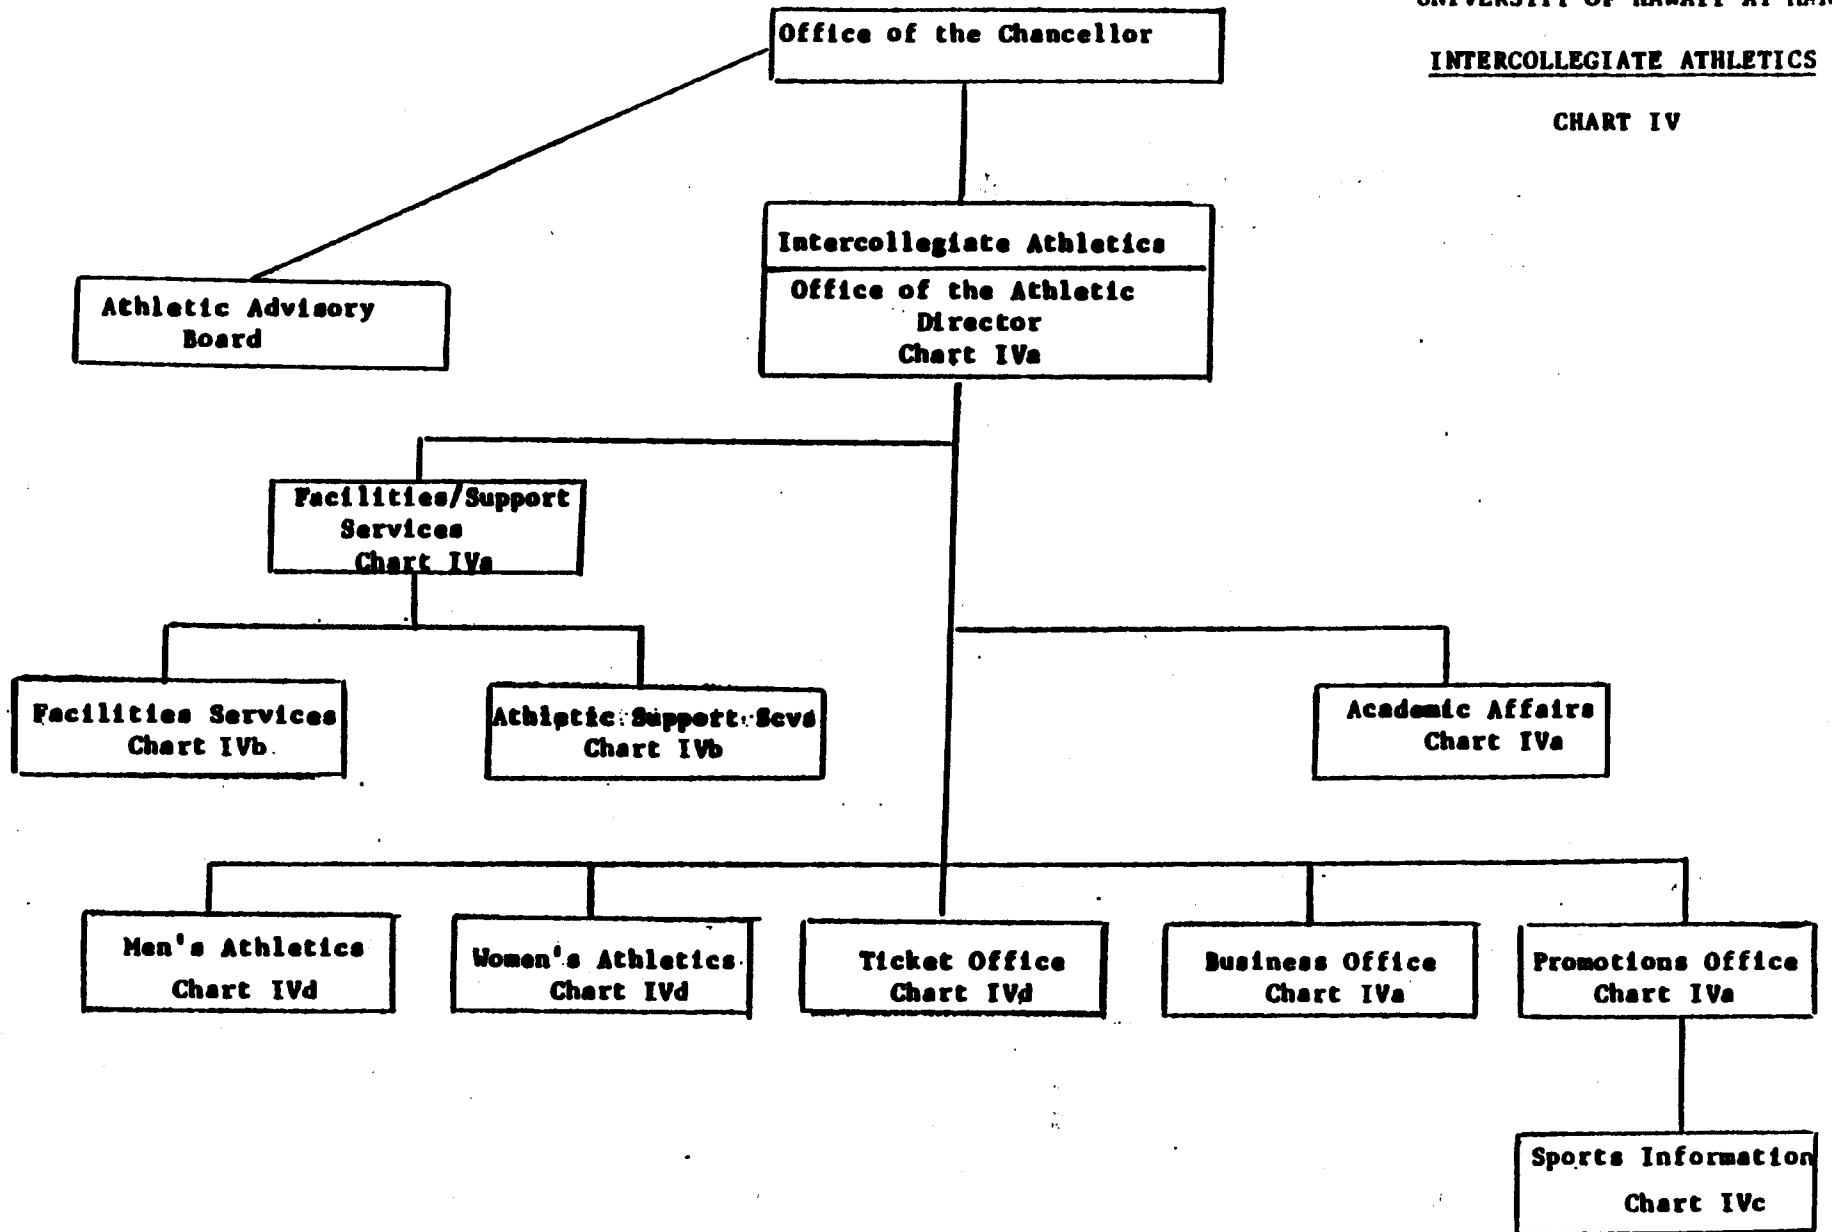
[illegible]

INTERCOLLEGIATE ATHLETICS

CHART IV

Office of the Chancellor

Athletic Advisory Board

Intercollegiate Athletics

Office of the Athletic Director Chart IVa

Facilities/Support Services Chart IVa

Facilities Services Chart IVb

Athletic Support Sevs Chart IVb

Academic Affairs Chart IVa

Men's Athletics Chart IVd

Women's Athletics Chart IVd

Ticket Office Chart IVd

Business Office Chart IVa

Promotions Office Chart IVa

Sports Information Chart IVc